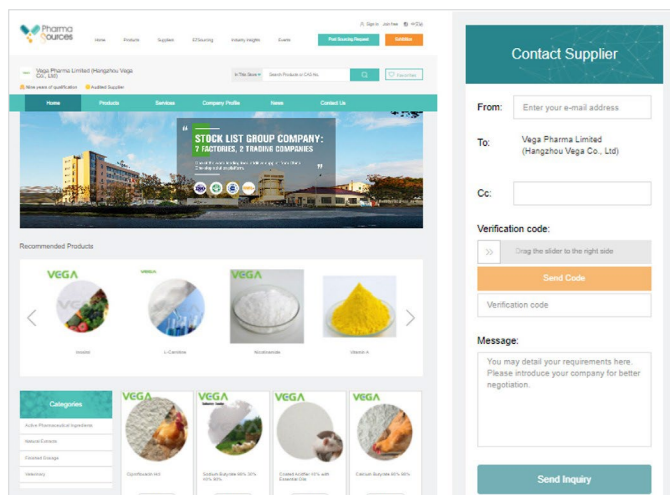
Pharma Sources

Sign in Join free

Home Products Suppliers CFSourcing Industry Insights Events Post Sourcing Request Exhibition

Vega Pharma Limited (Hangzhou Vega Co., Ltd)

In This Store Search Products or CAS No. Favorites

Audited Supplier

Home Products Services Company Profile News Contact Us

STOCK LIST GROUP COMPANY: 7 FACTORIES, 2 TRADING COMPANIES

Recommended Products

VEGA VEGA VEGA

Inositol L-Carnitine Nicotinamide Vitamin A

Categories

Active Pharmaceutical Ingredients

Natural Extracts

Finished Dosage

Veterinary

VEGA VEGA VEGA VEGA

Contact Supplier

From: Enter your e-mail address

To: Vega Pharma Limited (Hangzhou Vega Co., Ltd)

Cc:

Verification code:

Drag the slider to the right side

Send Code

Verification code

Message:

You may detail your requirements here. Please introduce your company for better negotiation.

Send Inquiry